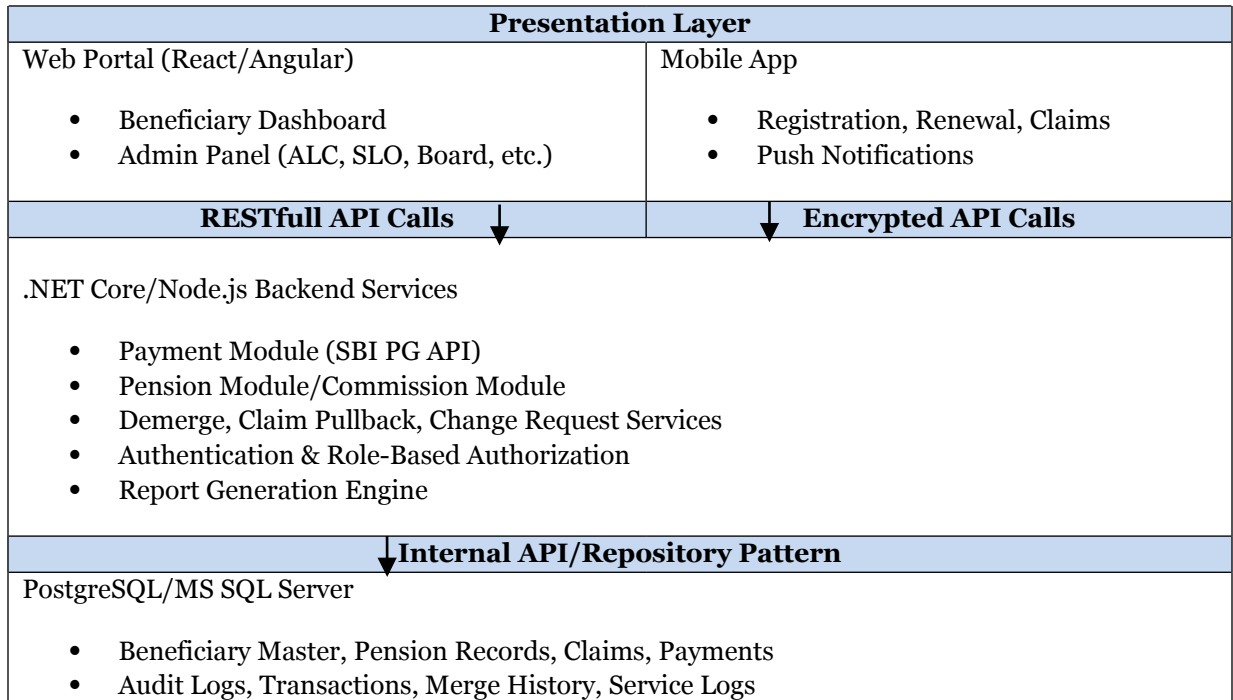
| Presentation Layer | |
|---|---|
| Web Portal (React/Angular)<br><br>• Beneficiary Dashboard<br>• Admin Panel (ALC, SLO, Board, etc.) | Mobile App<br><br>• Registration, Renewal, Claims<br>• Push Notifications |
| RESTfull API Calls | Encrypted API Calls |

.NET Core/Node.js Backend Services

- Payment Module (SBI PG API)
- Pension Module/Commission Module
- Demerge, Claim Pullback, Change Request Services
- Authentication & Role-Based Authorization
- Report Generation Engine

Internal API/Repository Pattern

PostgreSQL/MS SQL Server

- Beneficiary Master, Pension Records, Claims, Payments
- Audit Logs, Transactions, Merge History, Service Logs